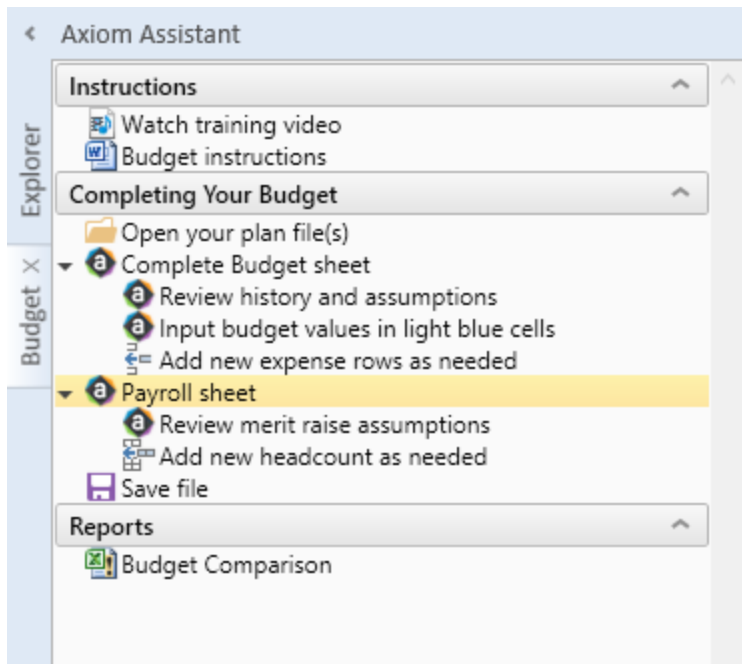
Axiom Assistant

Explorer

Budget ×

Instructions

Watch training video

Budget instructions

Completing Your Budget

Open your plan file(s)

Complete Budget sheet

Review history and assumptions

Input budget values in light blue cells

Add new expense rows as needed

Payroll sheet

Review merit raise assumptions

Add new headcount as needed

Save file

Reports

Budget Comparison